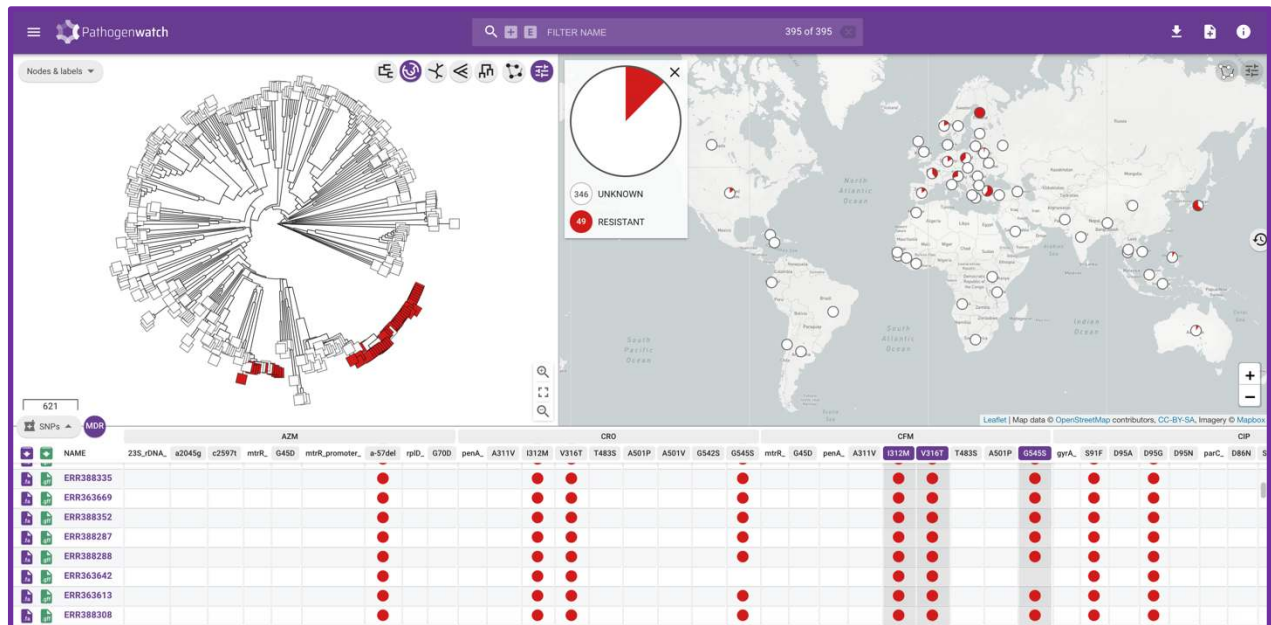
Pathogenwatch

FILTER NAME 395 of 395

Nodes & labels

346 UNKNOWN
49 RESISTANT

North Atlantic Ocean
South Pacific Ocean
South Atlantic Ocean
Indian Ocean

621

Leaflet | Map data © OpenStreetMap contributors, CC-BY-SA, Imagery © Mapbox

SNPs MDR

| | | NAME | AZM | | | | | | | | | CRO | | | | | | | | | CFM | | | | | | | | | CIP | | | | | | |
|---|---|---|---|---|---|---|---|---|---|---|---|---|---|---|---|---|---|---|---|---|---|---|---|---|---|---|---|---|---|---|---|---|---|---|---|---|
| | | | 23S_rDNA_ | a2045g | c2597t | mtrR_ | G45D | mtrR_promoter_ | a-57del | rplD_ | G70D | penA_ | A311V | I312M | V316T | T483S | A501P | A501V | G542S | G545S | mtrR_ | G45D | penA_ | A311V | I312M | V316T | T483S | A501P | G545S | gyrA_ | S91F | D95A | D95G | D95N | parC_ | D86N |
| | | ERR388335 | | | | | | | ● | | | | | ● | ● | | | | | ● | | | | | ● | ● | | | ● | | ● | | ● | | | |
| | | ERR363669 | | | | | | | ● | | | | | ● | ● | | | | | ● | | | | | ● | ● | | | ● | | ● | | ● | | | |
| | | ERR388352 | | | | | | | ● | | | | | ● | ● | | | | | ● | | | | | ● | ● | | | ● | | ● | | ● | | | |
| | | ERR388287 | | | | | | | ● | | | | | ● | ● | | | | | ● | | | | | ● | ● | | | ● | | ● | | ● | | | |
| | | ERR388288 | | | | | | | ● | | | | | ● | ● | | | | | ● | | | | | ● | ● | | | ● | | ● | | ● | | | |
| | | ERR363642 | | | | | | | ● | | | | | ● | ● | | | | | | | | | | ● | ● | | | ● | | ● | | ● | | | |
| | | ERR363613 | | | | | | | ● | | | | | ● | ● | | | | | ● | | | | | ● | ● | | | ● | | ● | | ● | | | |
| | | ERR388308 | | | | | | | ● | | | | | ● | ● | | | | | ● | | | | | ● | ● | | | ● | | ● | | ● | | | |